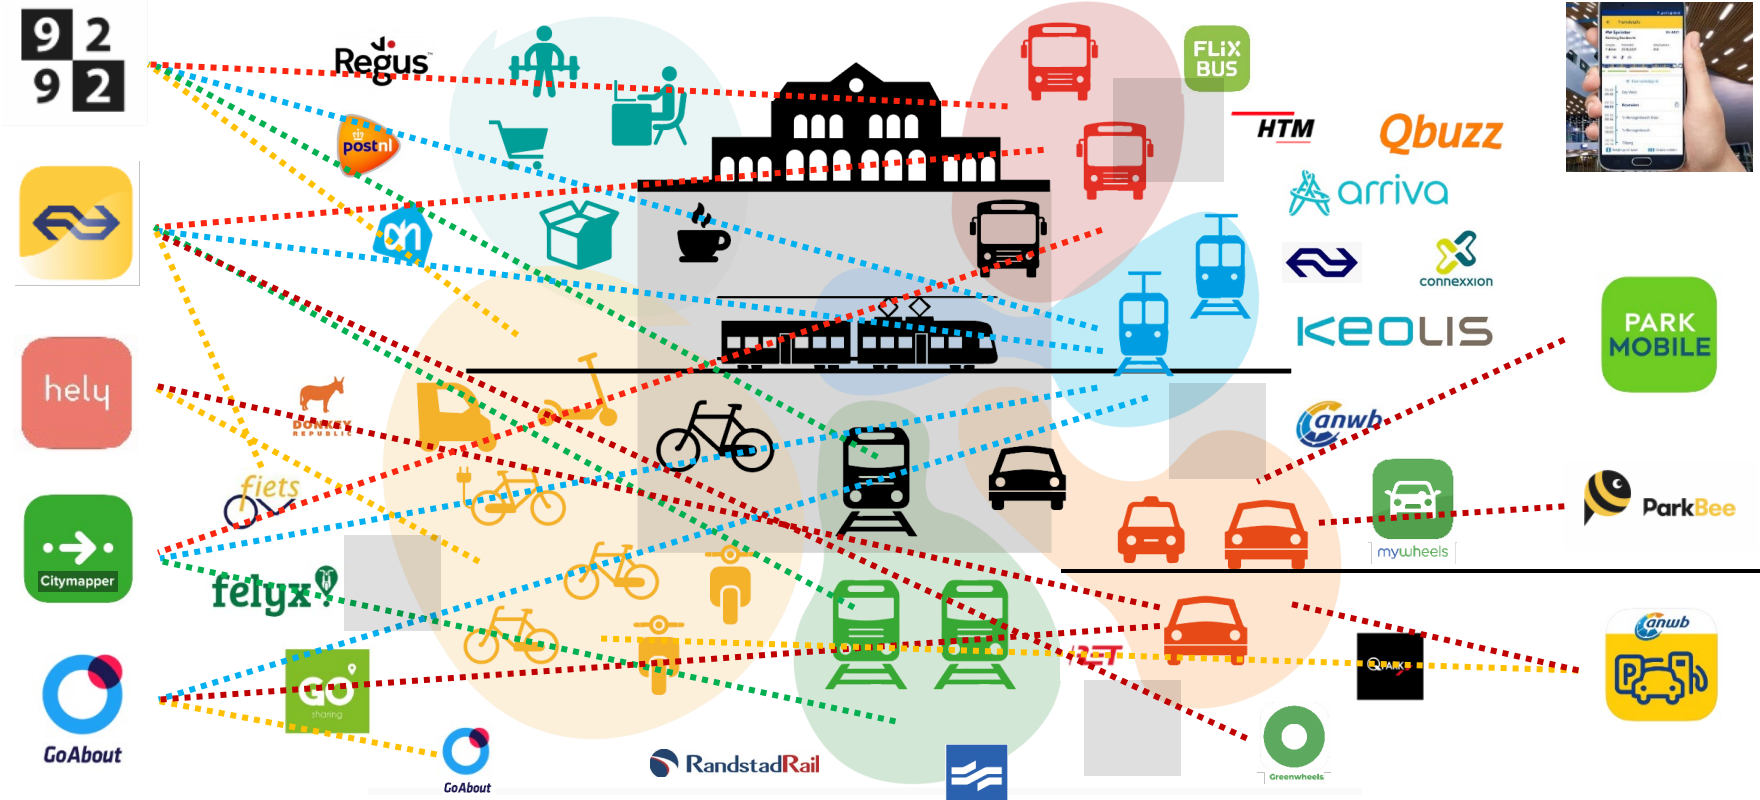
9 2
9 2

Regus

postnl

FLIX BUS

HTM

Qbuzz

arriva

connexxion

KEOLIS

PARK MOBILE

hely

DONKEY REPUBLIC

fiets

anwb

mywheels

ParkBee

Citymapper

felyx

GO sharing

GoAbout

GoAbout

RandstadRail

RET

Q-PARK

Greenwheels

anwb